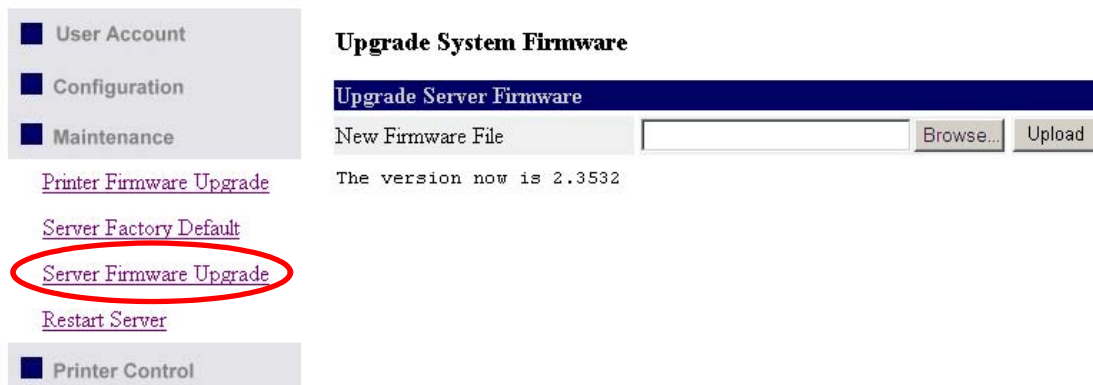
User Account

Configuration

Maintenance

Printer Firmware Upgrade

Server Factory Default

Server Firmware Upgrade

Restart Server

Printer Control

Upgrade System Firmware

Upgrade Server Firmware

New Firmware File

Browse...

Upload

The version now is 2.3532